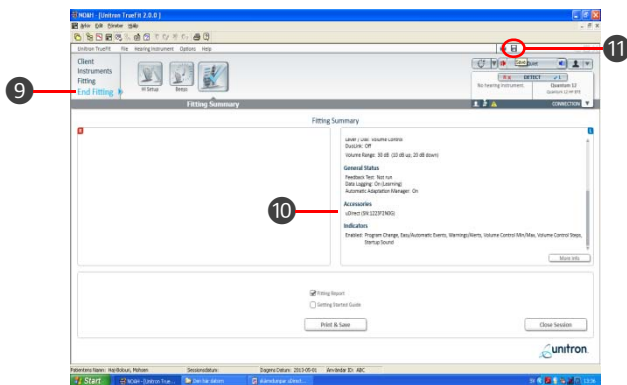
NOAH - [Unitron TrueFit 2.0.0 ]

Arkiv Edit Fönster Hjälp

Unitron TrueFit File Hearing Instrument Options Help

Client
Instruments
Fitting
End Fitting

Save

9

11

W Setup
Beeps

DETECT

No hearing instrument

Quantum 12

Fitting Summary

CONNECTION

Fitting Summary

Level / Dial: Volume control
DuoLink: Off
Volume Range: 30 dB (10 dB up, 20 dB down)

General Status
Feedback Test: Not run
Data Logging: On (Learning)
Automatic Adaptation Manager: On

Accessories
uDirect (SN:1223F1N0G)

10

Indicators
Enabled: Program Change, Easy/Automatic Events, Warnings/Alerts, Volume Control Min/Max, Volume Control Steps, Startup Sound

More info

Fitting Report
Getting Started Guide

Print & Save

Close Session

unitron

Patientens Namn: Haydoburr, Mohsen Sessionsdatum: Dagens Datum: 2013-05-01 Användar ID: ABC

Start

NOAH - [Unitron True...

Den här datorn

skärmdumpar uDirect...

13:36